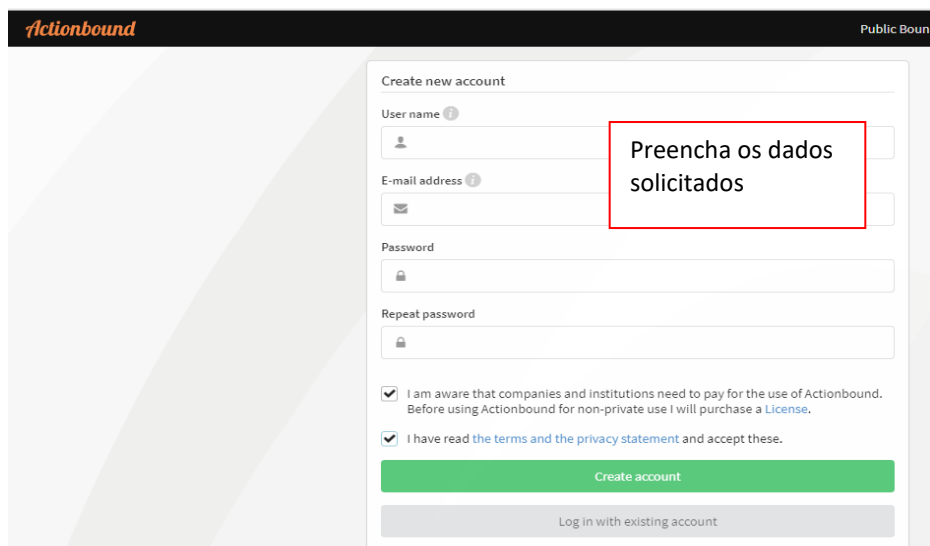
Actionbound

Public Boun

Create new account

User name

E-mail address

Password

Repeat password

Preencha os dados solicitados

I am aware that companies and institutions need to pay for the use of Actionbound. Before using Actionbound for non-private use I will purchase a License.

I have read the terms and the privacy statement and accept these.

Create account

Log in with existing account